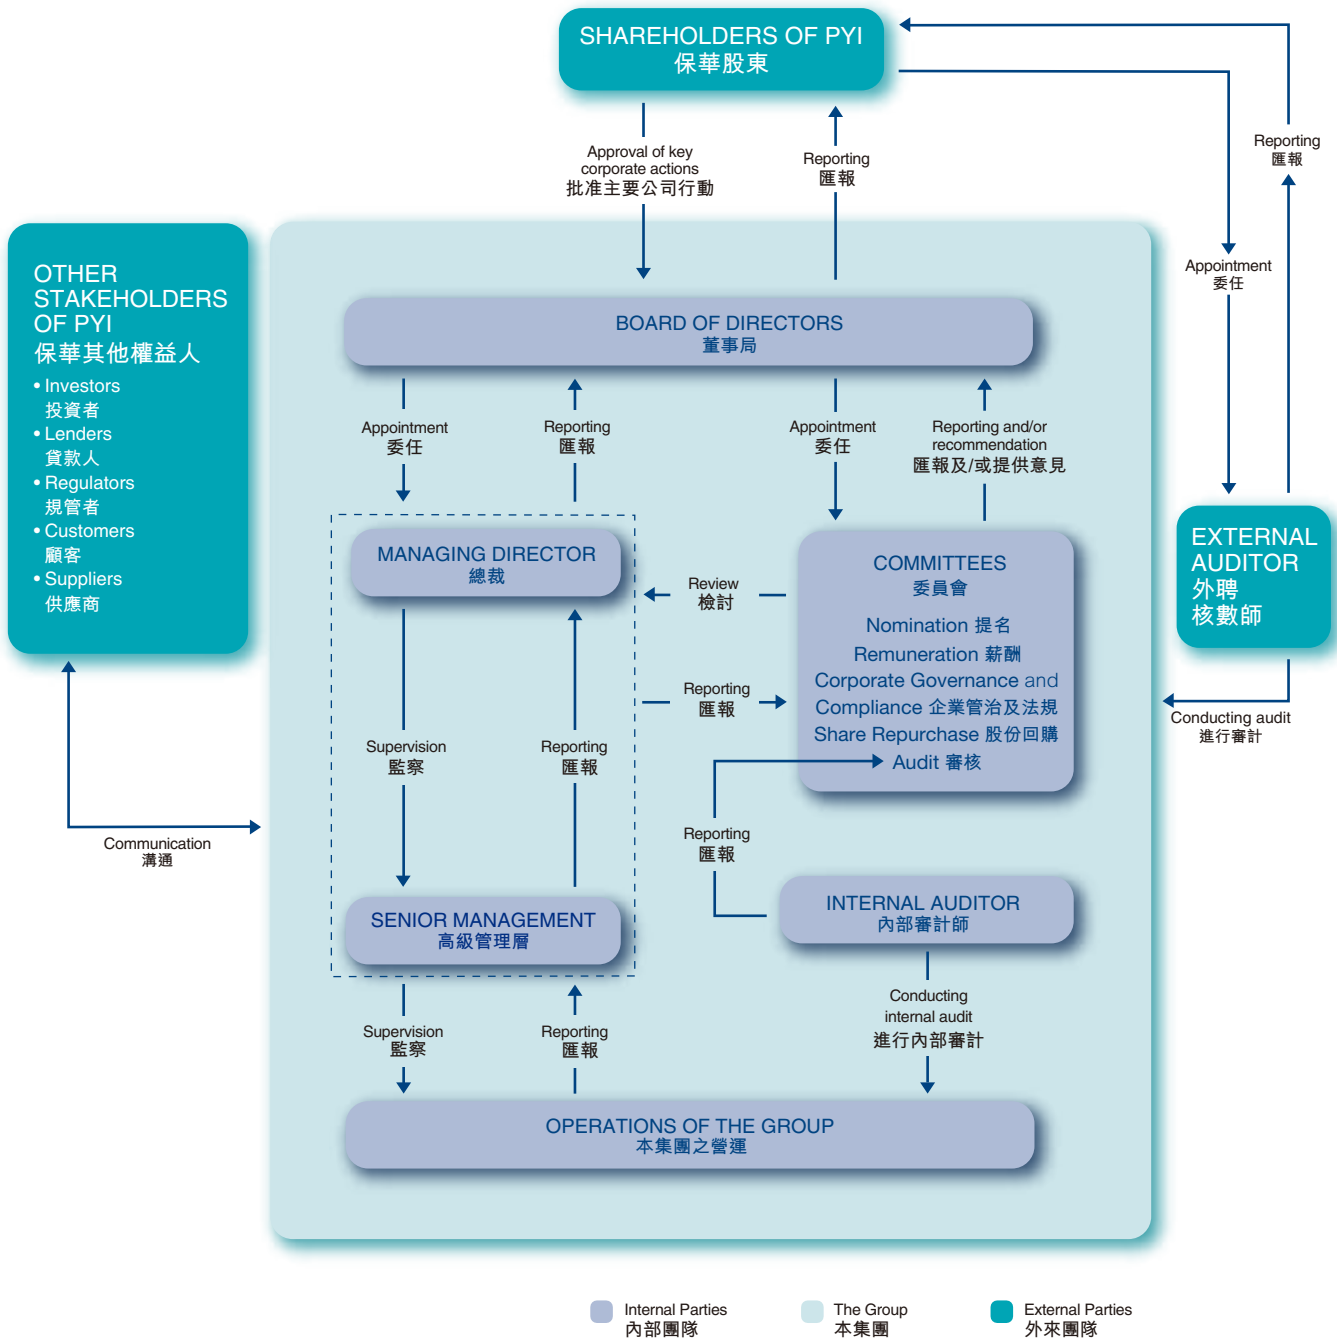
SHAREHOLDERS OF PYI
保華股東

Approval of key corporate actions
批准主要公司行動

Reporting
匯報

Reporting
匯報

Appointment
委任

OTHER STAKEHOLDERS OF PYI
保華其他權益人
• Investors
投資者
• Lenders
貸款人
• Regulators
規管者
• Customers
顧客
• Suppliers
供應商

BOARD OF DIRECTORS
董事局

Appointment
委任

Reporting
匯報

Appointment
委任

Reporting and/or recommendation
匯報及/或提供意見

EXTERNAL AUDITOR
外聘
核數師

MANAGING DIRECTOR
總裁

Review
檢討

COMMITTEES
委員會
Nomination 提名
Remuneration 薪酬
Corporate Governance and Compliance 企業管治及法規
Share Repurchase 股份回購
Audit 審核

Reporting
匯報

Conducting audit
進行審計

Supervision
監察

Reporting
匯報

Communication
溝通

Reporting
匯報

INTERNAL AUDITOR
內部審計師

SENIOR MANAGEMENT
高級管理層

Conducting internal audit
進行內部審計

Supervision
監察

Reporting
匯報

OPERATIONS OF THE GROUP
本集團之營運

Internal Parties
內部團隊

The Group
本集團

External Parties
外來團隊